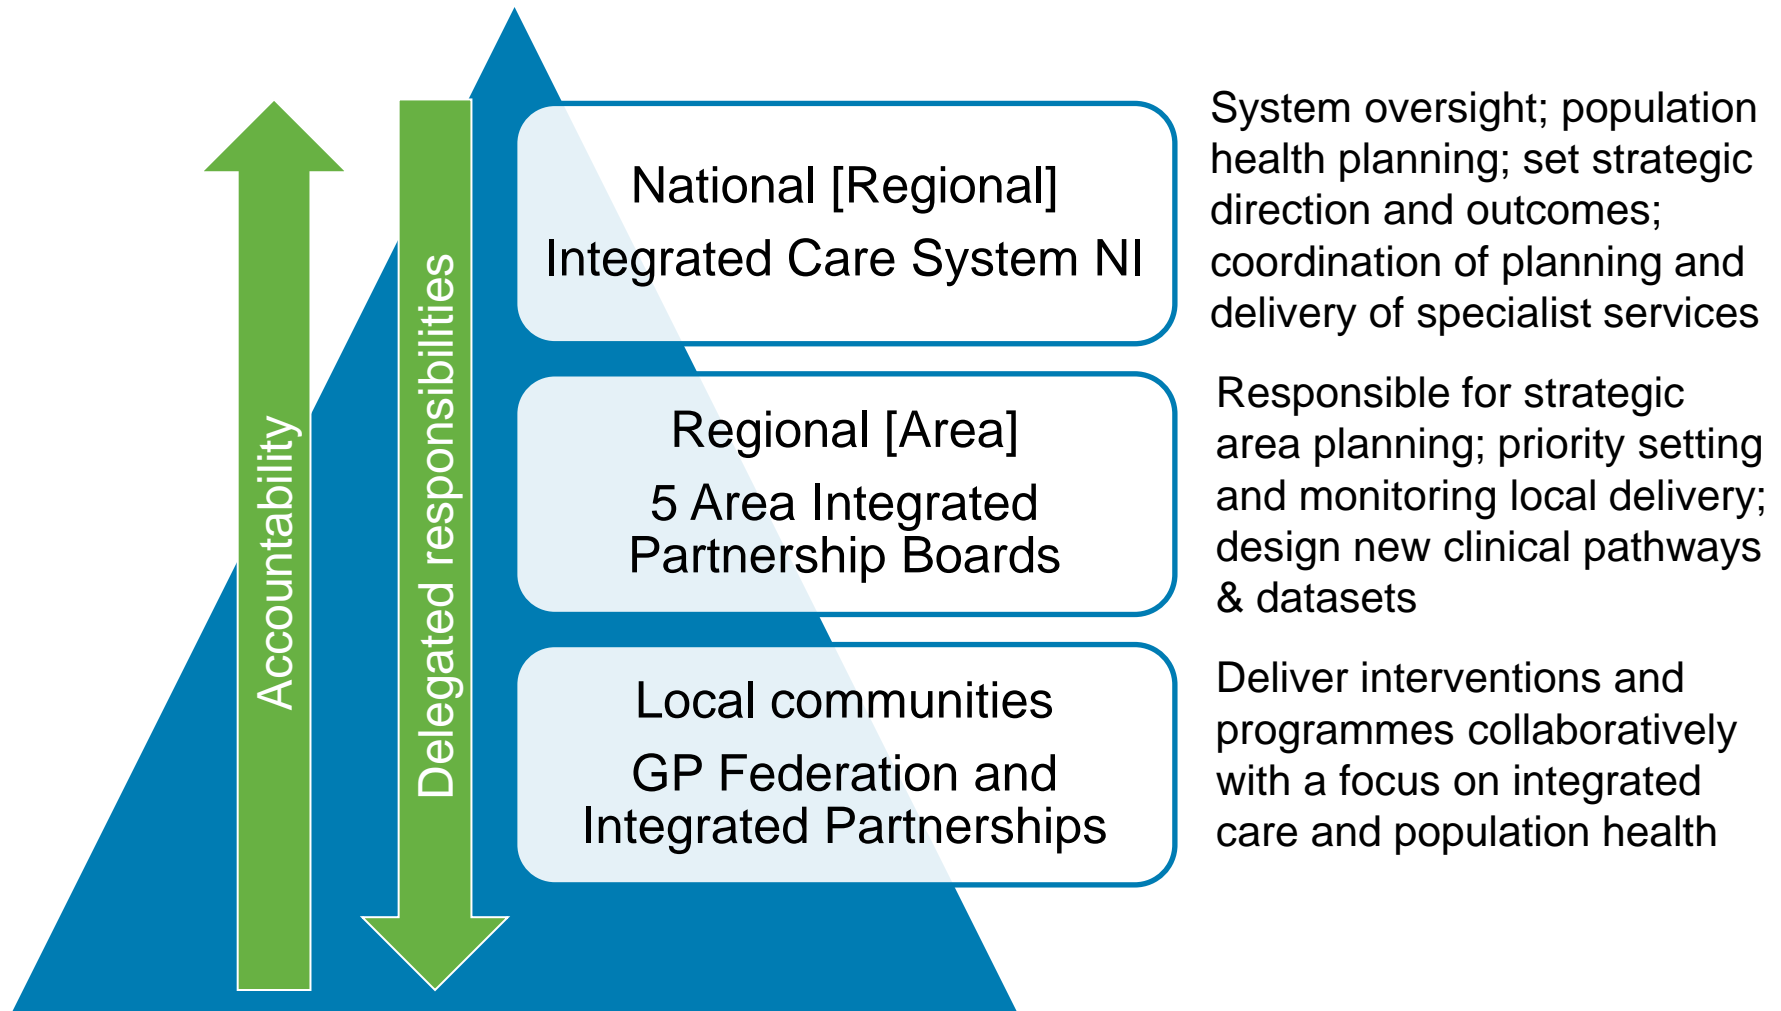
Accountability

Delegated responsibilities

National [Regional]
Integrated Care System NI

System oversight; population health planning; set strategic direction and outcomes; coordination of planning and delivery of specialist services

Regional [Area]
5 Area Integrated Partnership Boards

Responsible for strategic area planning; priority setting and monitoring local delivery; design new clinical pathways & datasets

Local communities
GP Federation and Integrated Partnerships

Deliver interventions and programmes collaboratively with a focus on integrated care and population health